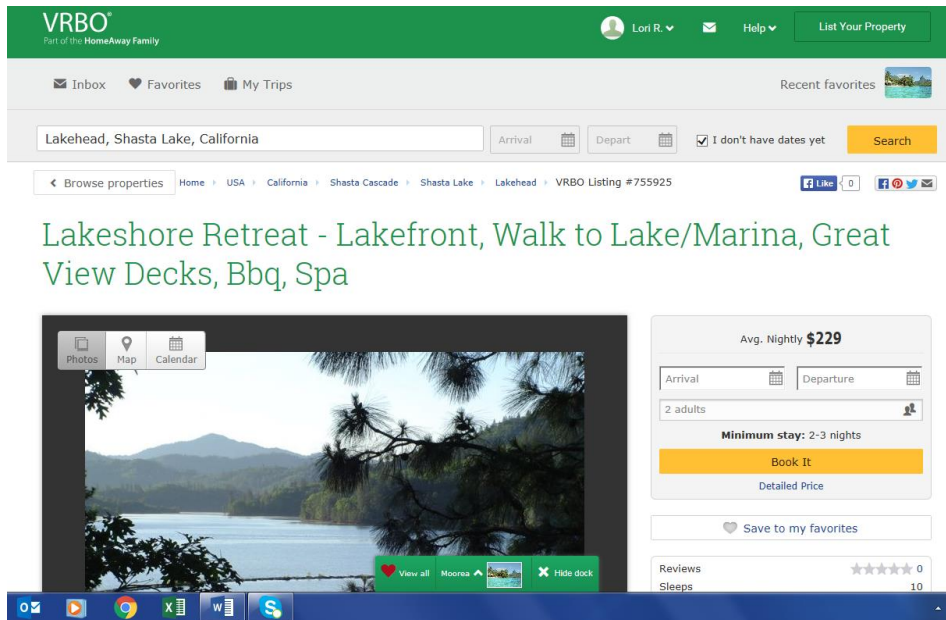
VRBO®
Part of the HomeAway Family

Lori R.

Help

List Your Property

Inbox Favorites My Trips

Recent favorites

Lakehead, Shasta Lake, California

Arrival

Depart

I don't have dates yet

Search

Browse properties

Home › USA › California › Shasta Cascade › Shasta Lake › Lakehead › VRBO Listing #755925

Like 0

Lakeshore Retreat - Lakefront, Walk to Lake/Marina, Great View Decks, Bbq, Spa

Photos Map Calendar

Avg. Nightly $229

Arrival

Departure

2 adults

Minimum stay: 2-3 nights

Book It

Detailed Price

Save to my favorites

View all Moorea Hide dock

Reviews 0

Sleeps 10